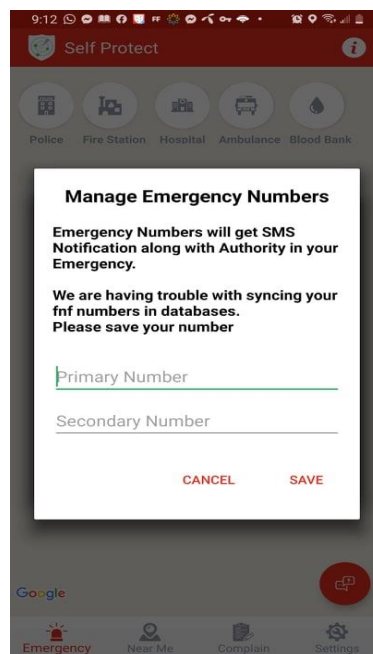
9:12

Self Protect

Police
Fire Station
Hospital
Ambulance
Blood Bank

Manage Emergency Numbers

Emergency Numbers will get SMS Notification along with Authority in your Emergency.

We are having trouble with syncing your fnf numbers in databases.
Please save your number

Primary Number

Secondary Number

CANCEL
SAVE

Google

Emergency
Near Me
Complain
Settings